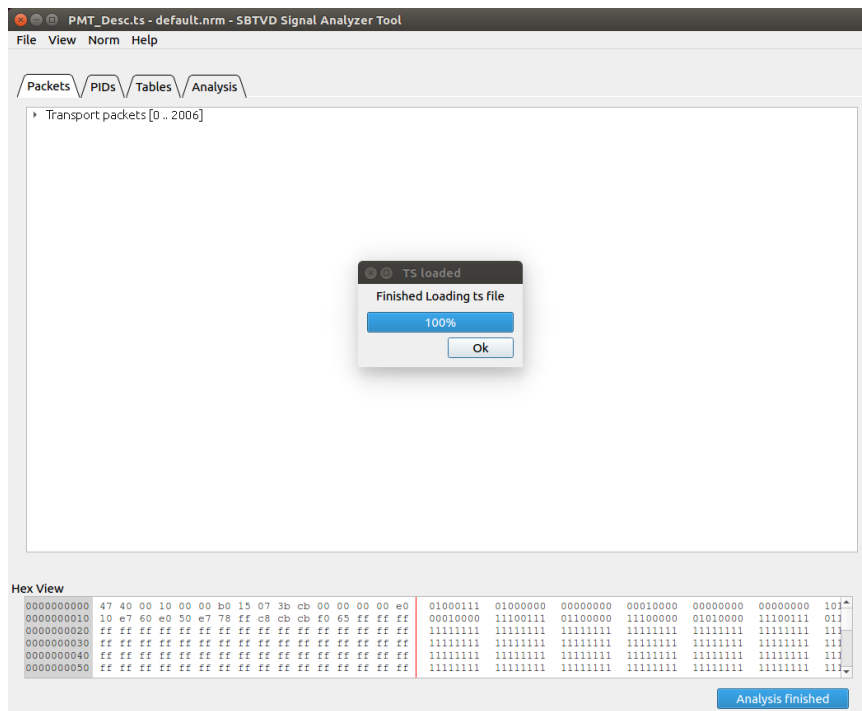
PMT_Desc.ts - default.nrm - SBTVD Signal Analyzer Tool

File View Norm Help

Packets PIDs Tables Analysis

Transport packets [0 .. 2006]

TS loaded

Finished Loading ts file

100%

Ok

Hex View

| | | |
|---|---|---|
| 0000000000 | 47 40 00 10 00 00 b0 15 07 3b cb 00 00 00 00 e0 | 01000111 01000000 00000000 00010000 00000000 00000000 101 |
| 0000000010 | 10 e7 60 e0 50 e7 78 ff c8 cb cb f0 65 ff ff ff | 00010000 11100111 01100000 11100000 01010000 11100111 011 |
| 0000000020 | ff ff ff ff ff ff ff ff ff ff ff ff ff ff ff ff | 11111111 11111111 11111111 11111111 11111111 11111111 111 |
| 0000000030 | ff ff ff ff ff ff ff ff ff ff ff ff ff ff ff ff | 11111111 11111111 11111111 11111111 11111111 11111111 111 |
| 0000000040 | ff ff ff ff ff ff ff ff ff ff ff ff ff ff ff ff | 11111111 11111111 11111111 11111111 11111111 11111111 111 |
| 0000000050 | ff ff ff ff ff ff ff ff ff ff ff ff ff ff ff ff | 11111111 11111111 11111111 11111111 11111111 11111111 111 |

Analysis finished